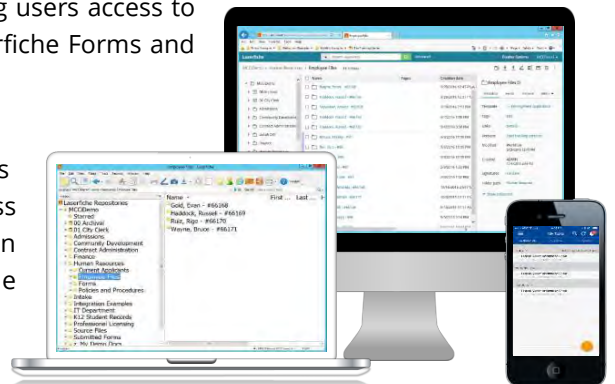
g users access to
rfiche Forms and

s
ss
n
e

Laserfiche
Employee Files

Laserfiche Repositories
MCCDemo
Starred
00 Archival
01 City Clerk
Admissions
Community Development
Contract Administration
Finance
Human Resources
Current Applicants
Employee Files
Forms
Policies and Procedures
Intake
Integration Examples
IT Department
K12 Student Records
Professional Licensing
Source Files
Submitted Forms

Name
First ...
Last ...
Gold, Evan - #66168
Haddock, Russell - #66169
Ruiz, Rigo - #66170
Wayne, Bruce - #66171